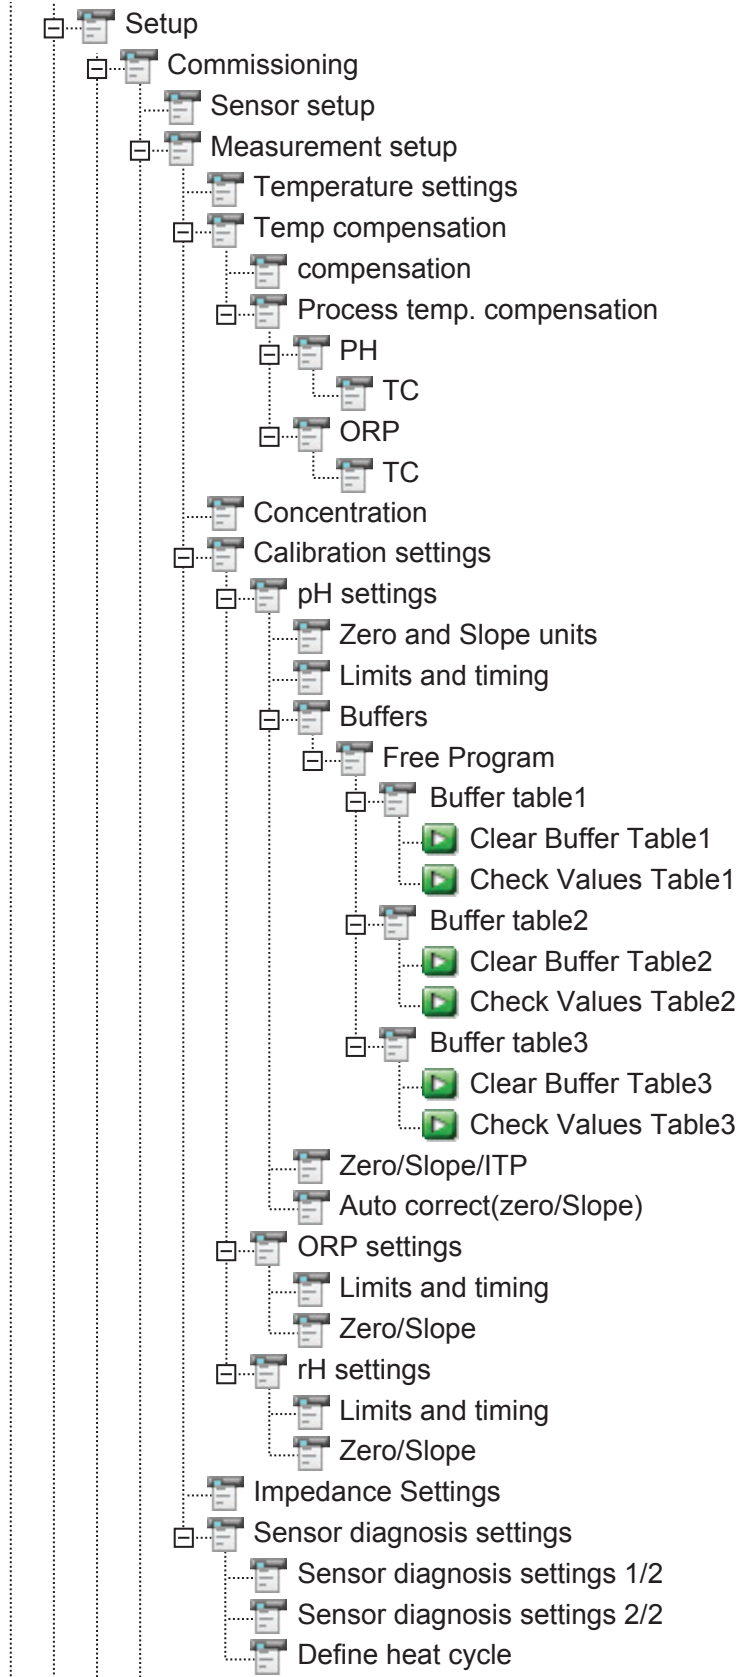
Setup
Commissioning
Sensor setup
Measurement setup
Temperature settings
Temp compensation
compensation
Process temp. compensation
PH
TC
ORP
TC
Concentration
Calibration settings
pH settings
Zero and Slope units
Limits and timing
Buffers
Free Program
Buffer table1
Clear Buffer Table1
Check Values Table1
Buffer table2
Clear Buffer Table2
Check Values Table2
Buffer table3
Clear Buffer Table3
Check Values Table3
Zero/Slope/ITP
Auto correct(zero/Slope)
ORP settings
Limits and timing
Zero/Slope
rH settings
Limits and timing
Zero/Slope
Impedance Settings
Sensor diagnosis settings
Sensor diagnosis settings 1/2
Sensor diagnosis settings 2/2
Define heat cycle